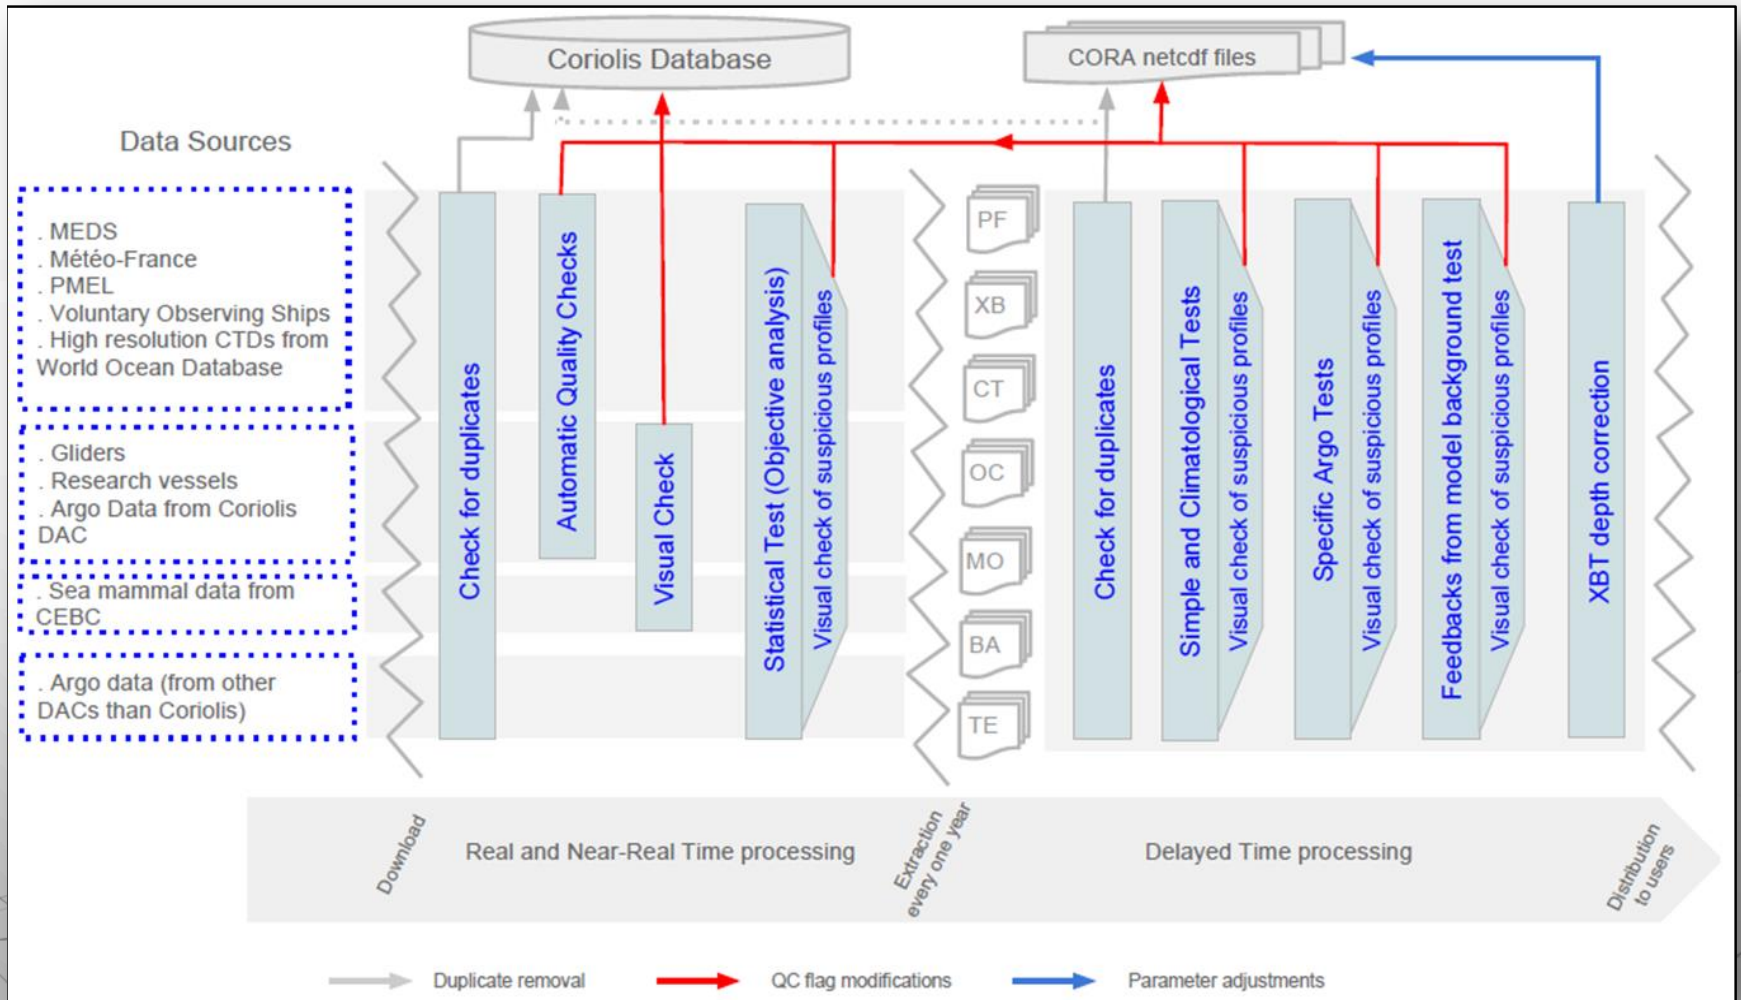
Coriolis Database

CORA netcdf files

Data Sources

. MEDS
. Météo-France
. PMEL
. Voluntary Observing Ships
. High resolution CTDs from World Ocean Database

. Gliders
. Research vessels
. Argo Data from Coriolis DAC

. Sea mammal data from CEBC

. Argo data (from other DACs than Coriolis)

Check for duplicates

Automatic Quality Checks

Visual Check

Statistical Test (Objective analysis)

Visual check of suspicious profiles

PF

XB

CT

OC

MO

BA

TE

Check for duplicates

Simple and Climatological Tests

Visual check of suspicious profiles

Specific Argo Tests

Visual check of suspicious profiles

Feedbacks from model background test

Visual check of suspicious profiles

XBT depth correction

Download

Real and Near-Real Time processing

Extraction every one year

Delayed Time processing

Distribution to users

Duplicate removal

QC flag modifications

Parameter adjustments